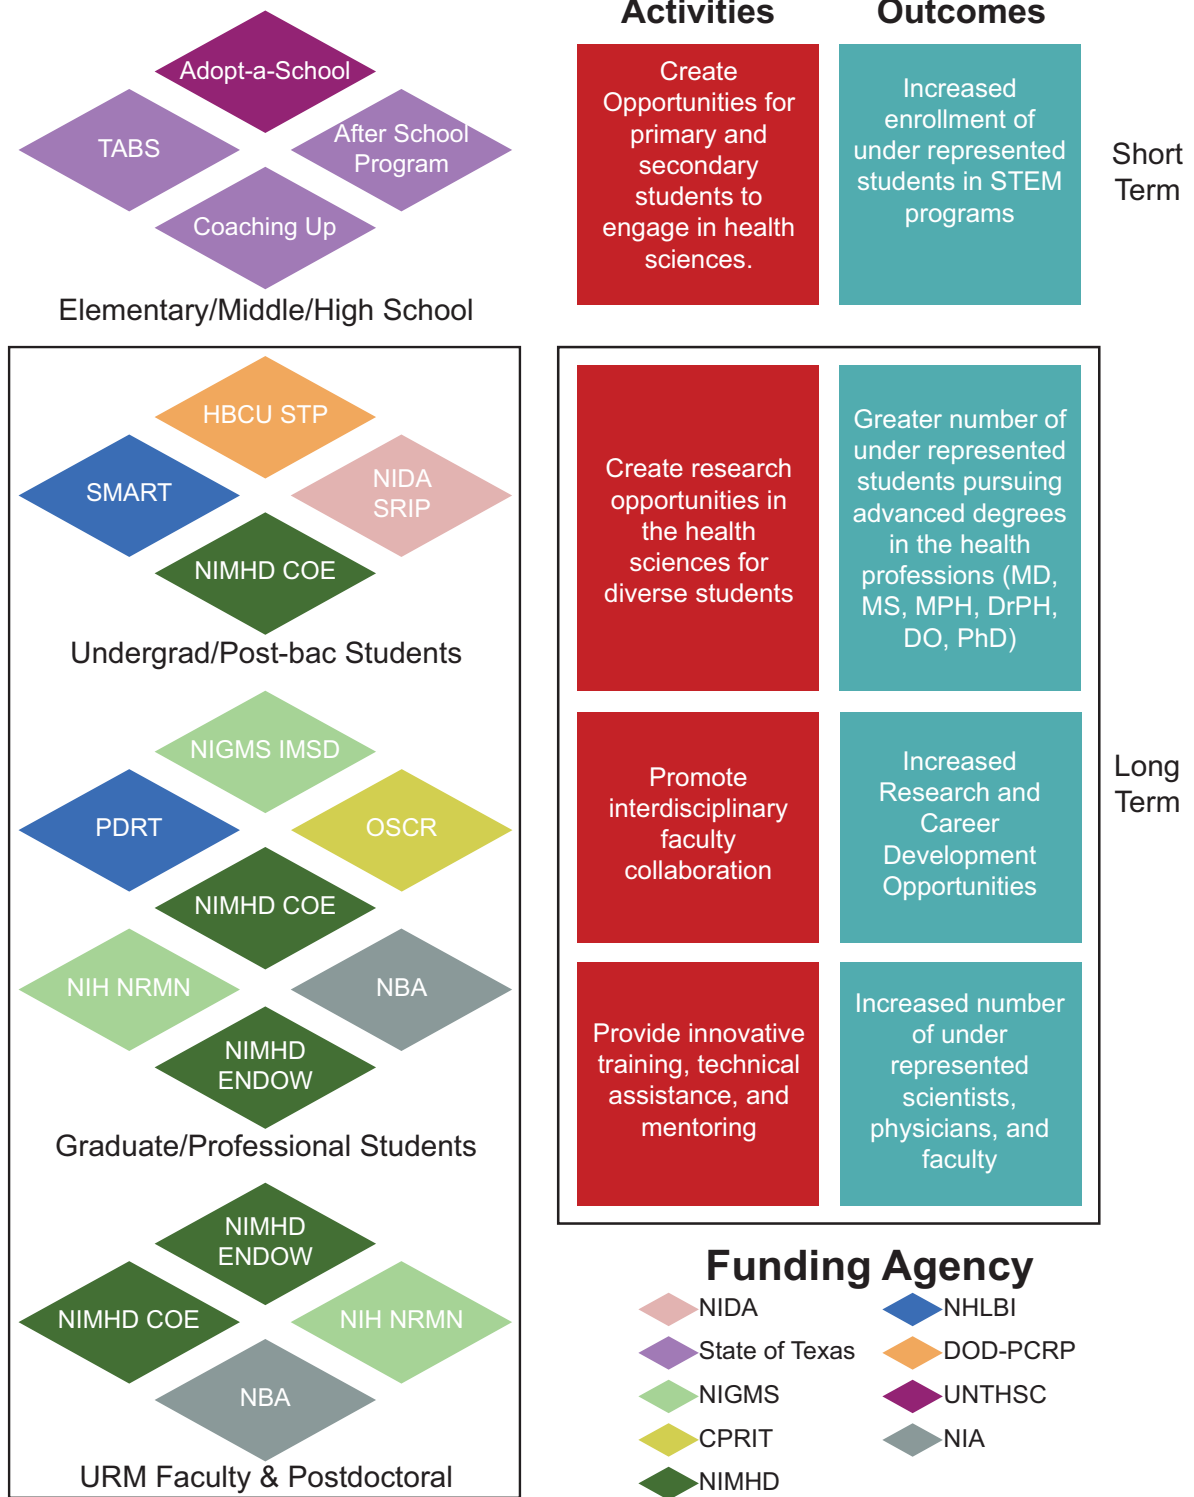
Adopt-a-School
TABS
After School Program
Coaching Up
Elementary/Middle/High School

HBCU STP
SMART
NIDA SRIP
NIMHD COE
Undergrad/Post-bac Students

NIGMS IMSD
PDRT
OSCR
NIMHD COE
NIH NRMN
NBA
NIMHD ENDOW
Graduate/Professional Students

NIMHD ENDOW
NIMHD COE
NIH NRMN
NBA
URM Faculty & Postdoctoral

Activities

Outcomes

Create Opportunities for primary and secondary students to engage in health sciences.

Increased enrollment of under represented students in STEM programs

Short Term

Create research opportunities in the health sciences for diverse students

Greater number of under represented students pursuing advanced degrees in the health professions (MD, MS, MPH, DrPH, DO, PhD)

Promote interdisciplinary faculty collaboration

Increased Research and Career Development Opportunities

Long Term

Provide innovative training, technical assistance, and mentoring

Increased number of under represented scientists, physicians, and faculty

Funding Agency

NIDA
NHLBI
State of Texas
DOD-PCRP
NIGMS
UNTHSC
CPRIT
NIA
NIMHD